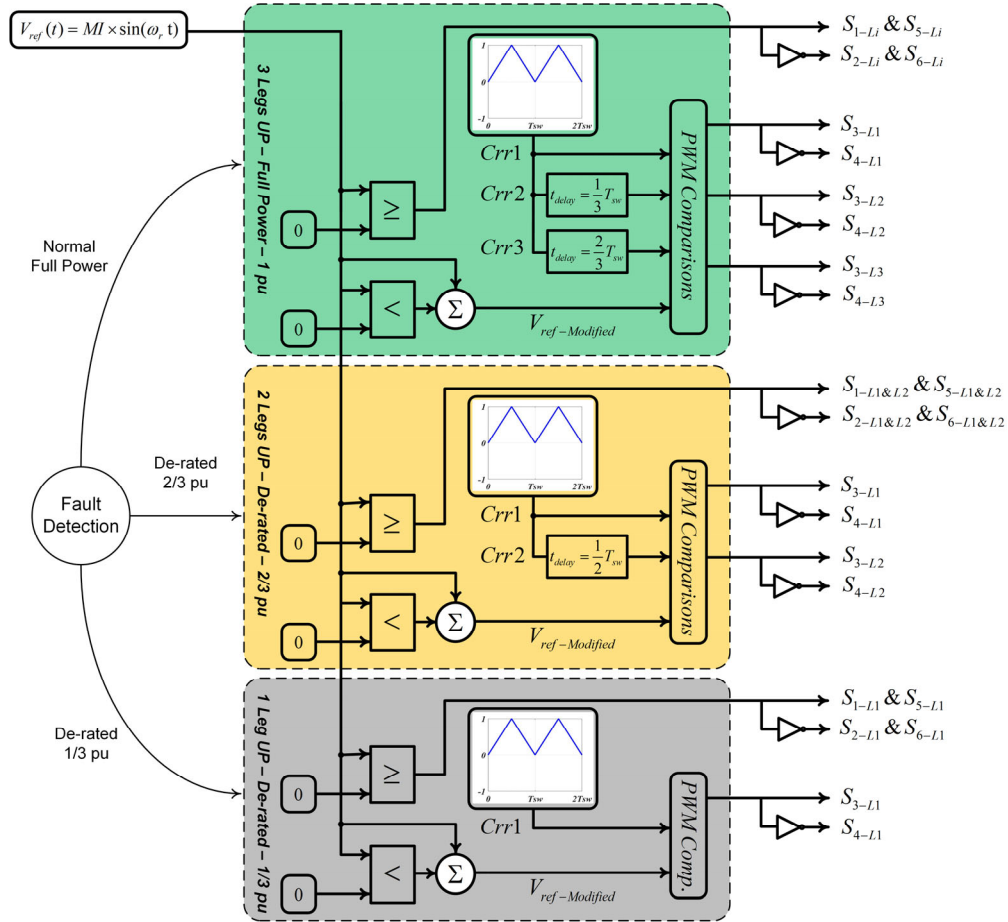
$V_{ref}(t) = MI \times \sin(\omega_r t)$

3 Legs UP – Full Power – 1 pu

1
0
-1
0
Tsw
2Tsw

$S_{1-Li}$ & $S_{5-Li}$
$S_{2-Li}$ & $S_{6-Li}$

$\geq$
0

$Crr1$
$Crr2$
$t_{delay} = \frac{1}{3}T_{sw}$
$Crr3$
$t_{delay} = \frac{2}{3}T_{sw}$

PWM Comparisons

$S_{3-L1}$
$S_{4-L1}$
$S_{3-L2}$
$S_{4-L2}$
$S_{3-L3}$
$S_{4-L3}$

0
$<$
$\Sigma$
$V_{ref-Modified}$

Normal
Full Power

De-rated
2/3 pu

Fault
Detection

De-rated
1/3 pu

2 Legs UP – De-rated – 2/3 pu

1
0
-1
0
Tsw
2Tsw

$S_{1-L1\&L2}$ & $S_{5-L1\&L2}$
$S_{2-L1\&L2}$ & $S_{6-L1\&L2}$

0
$\geq$

$Crr1$
$Crr2$
$t_{delay} = \frac{1}{2}T_{sw}$

PWM Comparisons

$S_{3-L1}$
$S_{4-L1}$
$S_{3-L2}$
$S_{4-L2}$

0
$<$
$\Sigma$
$V_{ref-Modified}$

1 Leg UP – De-rated – 1/3 pu

1
0
-1
0
Tsw
2Tsw

$S_{1-L1}$ & $S_{5-L1}$
$S_{2-L1}$ & $S_{6-L1}$

0
$\geq$

$Crr1$

PWM Comp.

$S_{3-L1}$
$S_{4-L1}$

0
$<$
$\Sigma$
$V_{ref-Modified}$